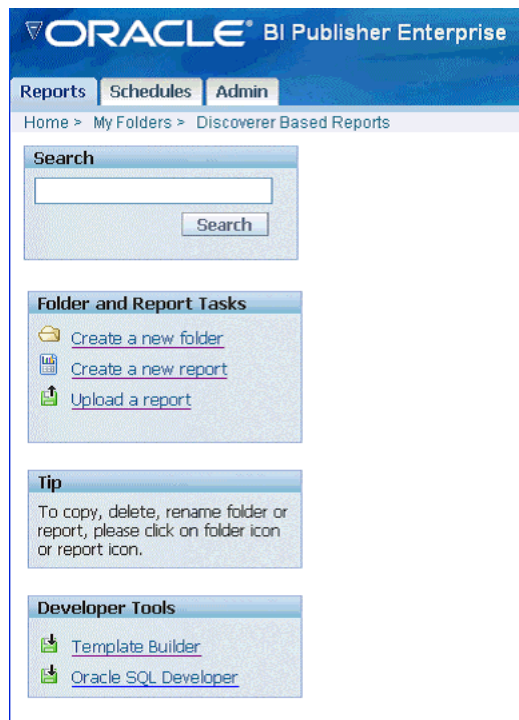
ORACLE BI Publisher Enterprise

Reports Schedules Admin

Home > My Folders > Discoverer Based Reports

Search

Search

Folder and Report Tasks

Create a new folder

Create a new report

Upload a report

Tip

To copy, delete, rename folder or report, please click on folder icon or report icon.

Developer Tools

Template Builder

Oracle SQL Developer